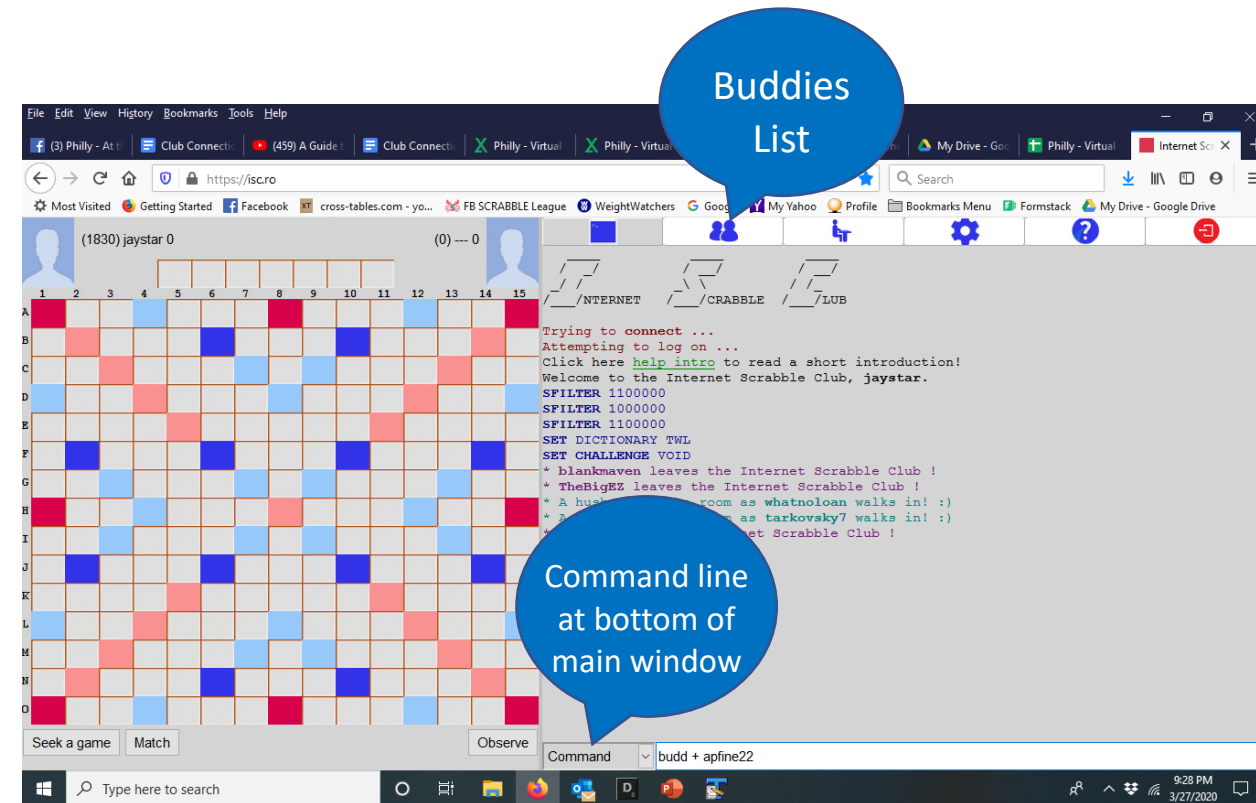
Buddies List

File Edit View History Bookmarks Tools Help

(3) Philly - At t | Club Connecti | (459) A Guide t | Club Connecti | Philly - Virtual | Philly - Virtual | My Drive - Goo | Philly - Virtual | Internet Scr

https://isc.ro

Search

Most Visited | Getting Started | Facebook | cross-tables.com - yo... | FB SCRABBLE League | WeightWatchers | Goo | My Yahoo | Profile | Bookmarks Menu | Formstack | My Drive - Google Drive

(1830) jaystar 0

(0) --- 0

1 2 3 4 5 6 7 8 9 10 11 12 13 14 15

A B C D E F G H I J K L M N O

/___/NTERNET /___/CRABBLE /___/LUB

Trying to connect ...
Attempting to log on ...
Click here help intro to read a short introduction!
Welcome to the Internet Scrabble Club, jaystar.
SFILTER 1100000
SFILTER 1000000
SFILTER 1100000
SET DICTIONARY TWL
SET CHALLENGE VOID
* blankmaven leaves the Internet Scrabble Club !
* TheBigEZ leaves the Internet Scrabble Club !
* A hush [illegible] room as whatnoloan walks in! :)
* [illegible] as tarkovsky7 walks in! :)
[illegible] et Scrabble Club !

Command line at bottom of main window

Seek a game | Match | Observe

Command | budd + apfine22

Type here to search

9:28 PM
3/27/2020